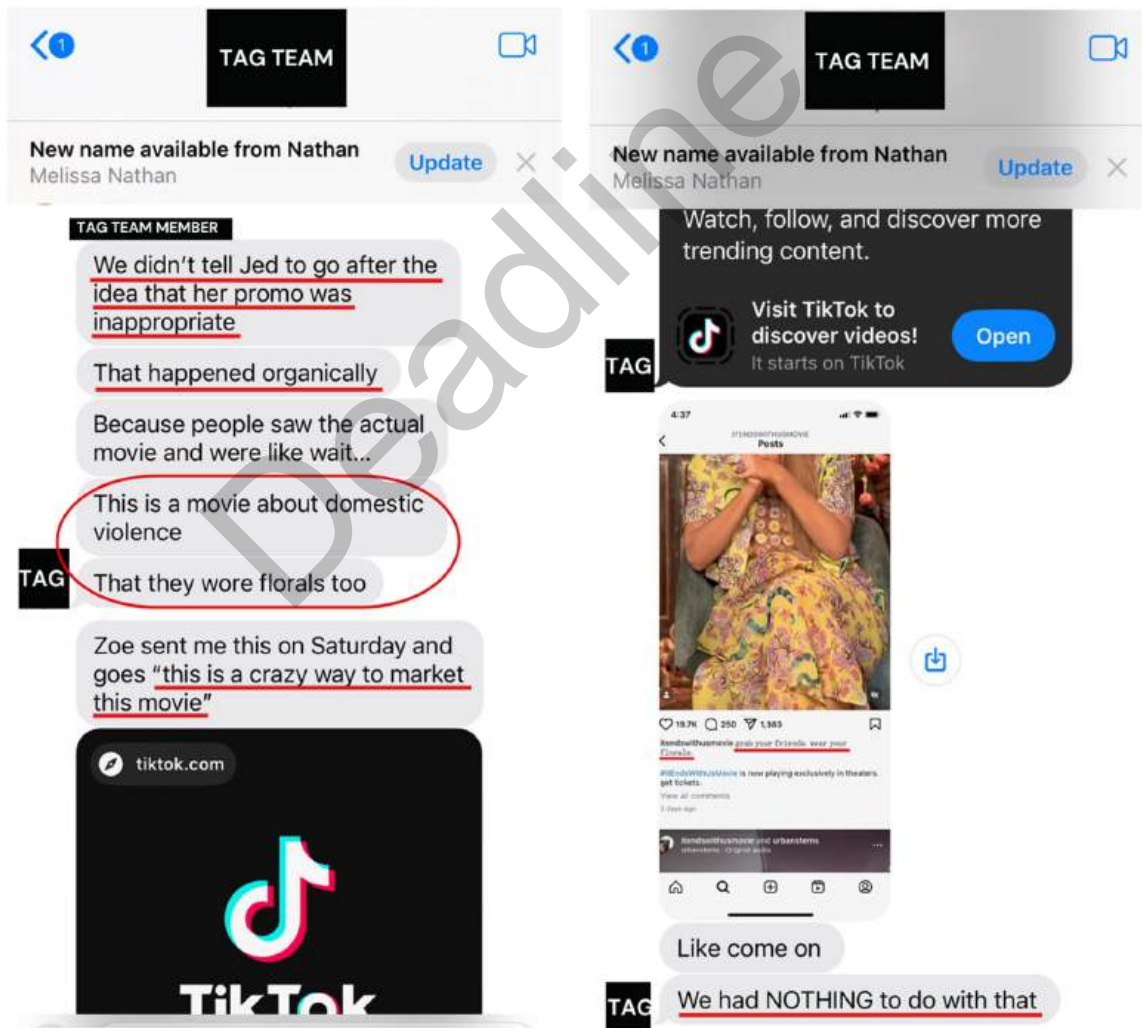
1

TAG TEAM

New name available from Nathan
Melissa Nathan

Update

TAG TEAM MEMBER

We didn't tell Jed to go after the idea that her promo was inappropriate

That happened organically

Because people saw the actual movie and were like wait...

This is a movie about domestic violence

TAG

That they wore florals too

Zoe sent me this on Saturday and goes "this is a crazy way to market this movie"

tiktok.com

TikTok

1

TAG TEAM

New name available from Nathan
Melissa Nathan

Update

Watch, follow, and discover more trending content.

Visit TikTok to discover videos!
It starts on TikTok

Open

TAG

4:37

itendswithusmovie
Posts

19.7K 250 1,383

itendswithusmovie grab your friends. wear your florals.

#ItEndsWithUsMovie is now playing exclusively in theaters. get tickets.

View all comments

itendswithusmovie and urbanstems
Original audio

Like come on

TAG

We had NOTHING to do with that

Deadline